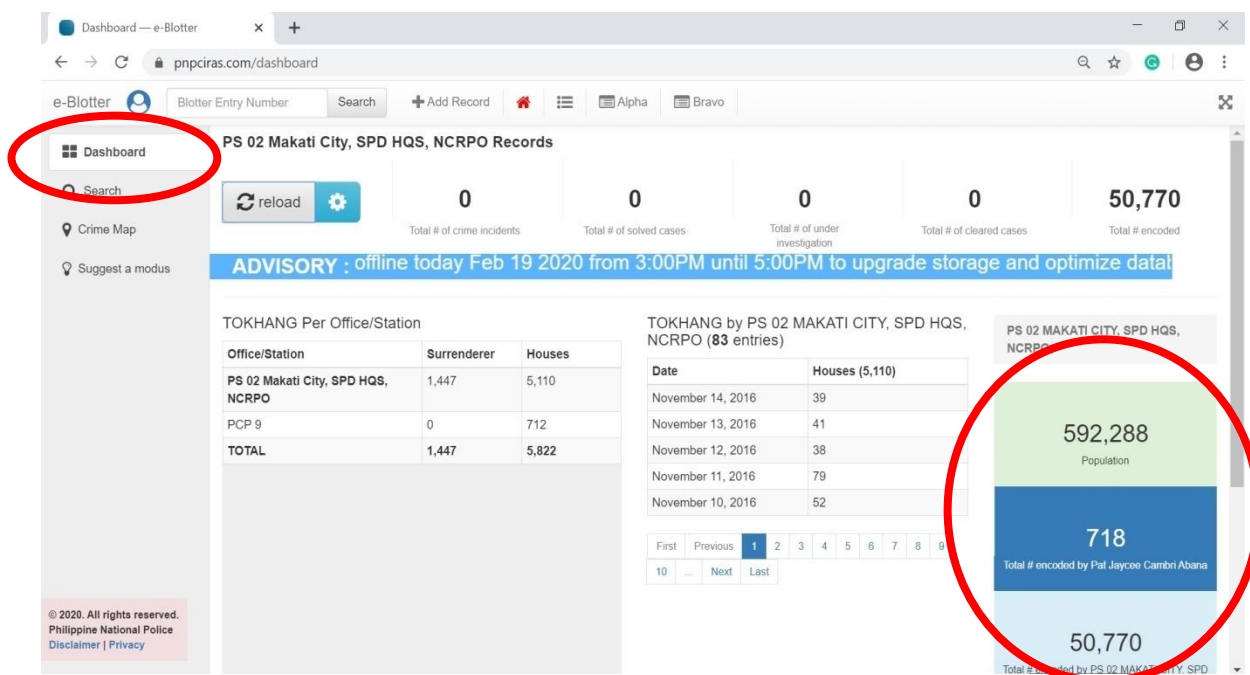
Dashboard — e-Blotter

pnpciras.com/dashboard

e-Blotter

Blotter Entry Number

Search

Add Record

Alpha

Bravo

Dashboard

Search

Crime Map

Suggest a modus

PS 02 Makati City, SPD HQS, NCRPO Records

reload

0
Total # of crime incidents

0
Total # of solved cases

0
Total # of under investigation

0
Total # of cleared cases

50,770
Total # encoded

ADVISORY : offline today Feb 19 2020 from 3:00PM until 5:00PM to upgrade storage and optimize datal

TOKHANG Per Office/Station

| Office/Station | Surrenderer | Houses |
|---|---|---|
| PS 02 Makati City, SPD HQS, NCRPO | 1,447 | 5,110 |
| PCP 9 | 0 | 712 |
| TOTAL | 1,447 | 5,822 |

TOKHANG by PS 02 MAKATI CITY, SPD HQS, NCRPO (83 entries)

| Date | Houses (5,110) |
|---|---|
| November 14, 2016 | 39 |
| November 13, 2016 | 41 |
| November 12, 2016 | 38 |
| November 11, 2016 | 79 |
| November 10, 2016 | 52 |

First Previous 1 2 3 4 5 6 7 8 9 10 ... Next Last

PS 02 MAKATI CITY, SPD HQS, NCRP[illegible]

592,288
Population

718
Total # encoded by Pat Jaycee Cambri Abana

50,770
Total # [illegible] by PS 02 MAKA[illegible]ITY, SPD

© 2020. All rights reserved.
Philippine National Police
Disclaimer | Privacy